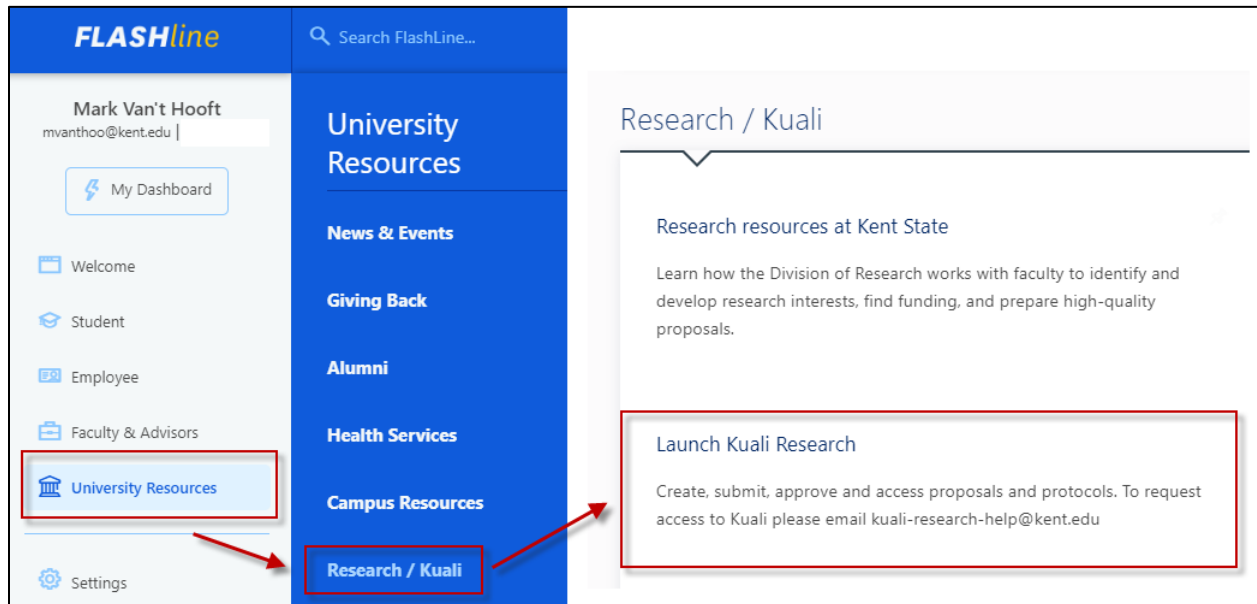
FLASHline

Search FlashLine...

Mark Van't Hooft
mvanthoo@kent.edu |

My Dashboard

Welcome

Student

Employee

Faculty & Advisors

University Resources

Settings

University Resources

News & Events

Giving Back

Alumni

Health Services

Campus Resources

Research / Kuali

Research / Kuali

Research resources at Kent State

Learn how the Division of Research works with faculty to identify and develop research interests, find funding, and prepare high-quality proposals.

Launch Kuali Research

Create, submit, approve and access proposals and protocols. To request access to Kuali please email kuali-research-help@kent.edu